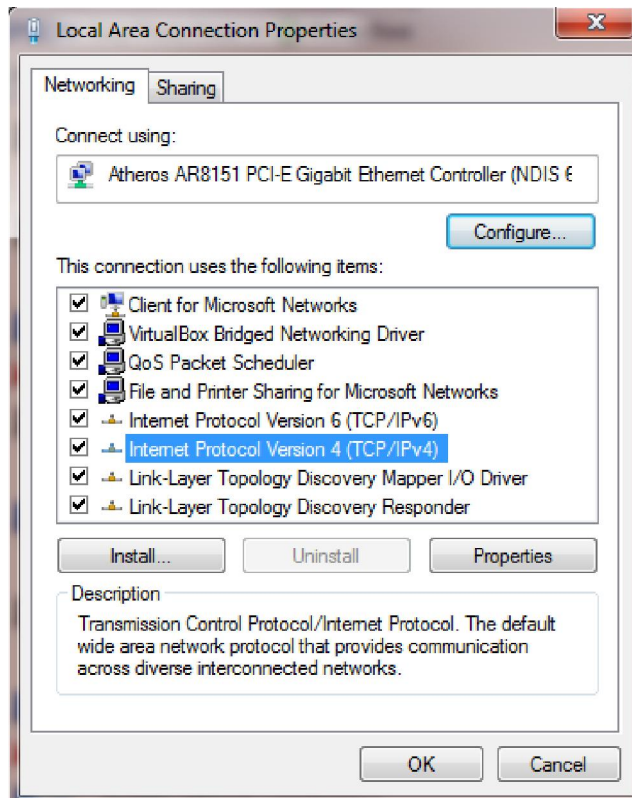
Local Area Connection Properties

Networking | Sharing

Connect using:

Atheros AR8151 PCI-E Gigabit Ethernet Controller (NDIS 6

Configure...

This connection uses the following items:

Client for Microsoft Networks
VirtualBox Bridged Networking Driver
QoS Packet Scheduler
File and Printer Sharing for Microsoft Networks
Internet Protocol Version 6 (TCP/IPv6)
Internet Protocol Version 4 (TCP/IPv4)
Link-Layer Topology Discovery Mapper I/O Driver
Link-Layer Topology Discovery Responder

Install... | Uninstall | Properties

Description

Transmission Control Protocol/Internet Protocol. The default wide area network protocol that provides communication across diverse interconnected networks.

OK | Cancel